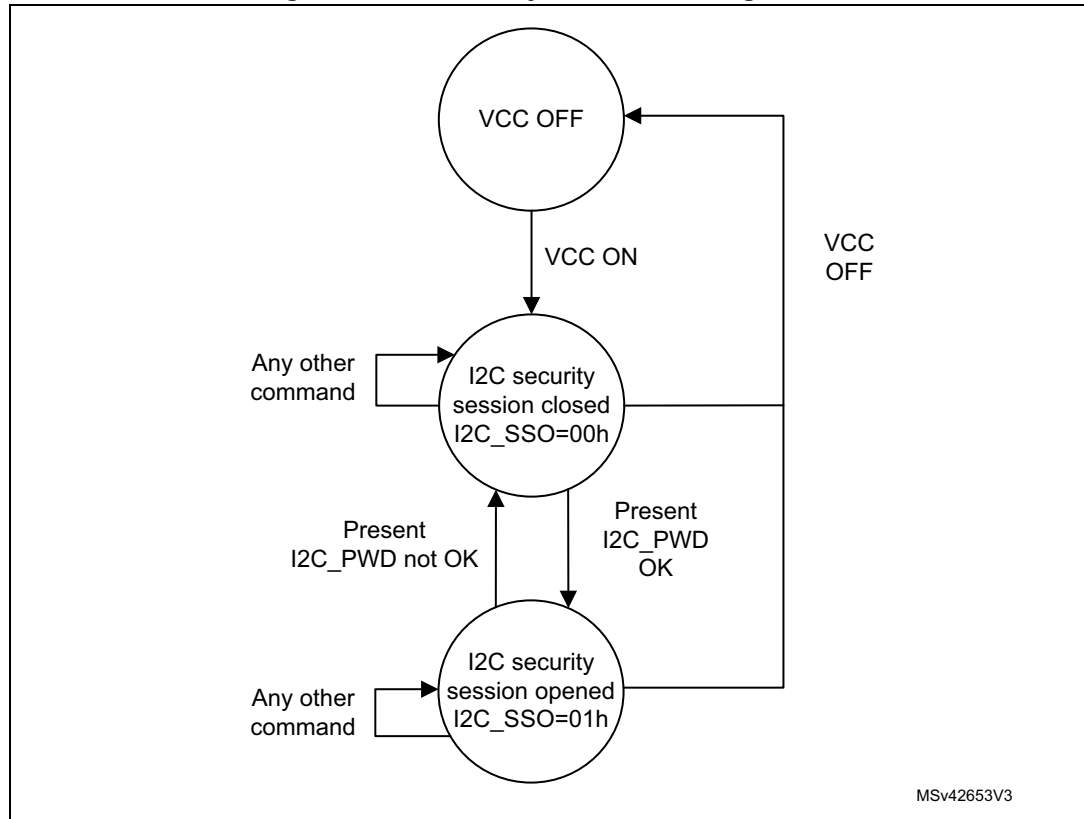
VCC OFF

VCC ON

VCC OFF

Any other command

I2C security session closed I2C_SSO=00h

Present I2C_PWD not OK

Present I2C_PWD OK

Any other command

I2C security session opened I2C_SSO=01h

MSv42653V3